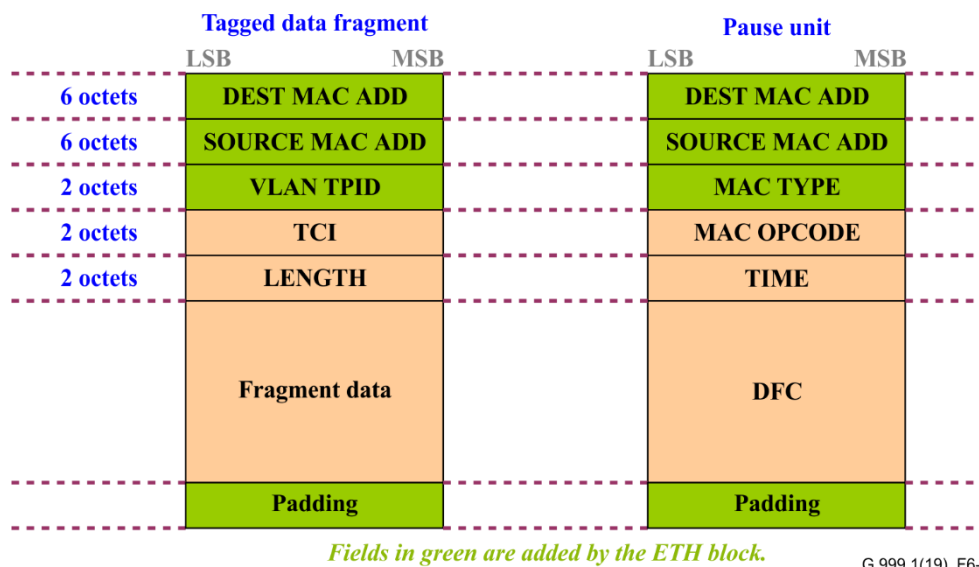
Tagged data fragment

Pause unit

LSB MSB

LSB MSB

6 octets | DEST MAC ADD | DEST MAC ADD
6 octets | SOURCE MAC ADD | SOURCE MAC ADD
2 octets | VLAN TPID | MAC TYPE
2 octets | TCI | MAC OPCODE
2 octets | LENGTH | TIME

Fragment data

DFC

Padding

Padding

Fields in green are added by the ETH block.

G.999.1(19)_F6-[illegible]